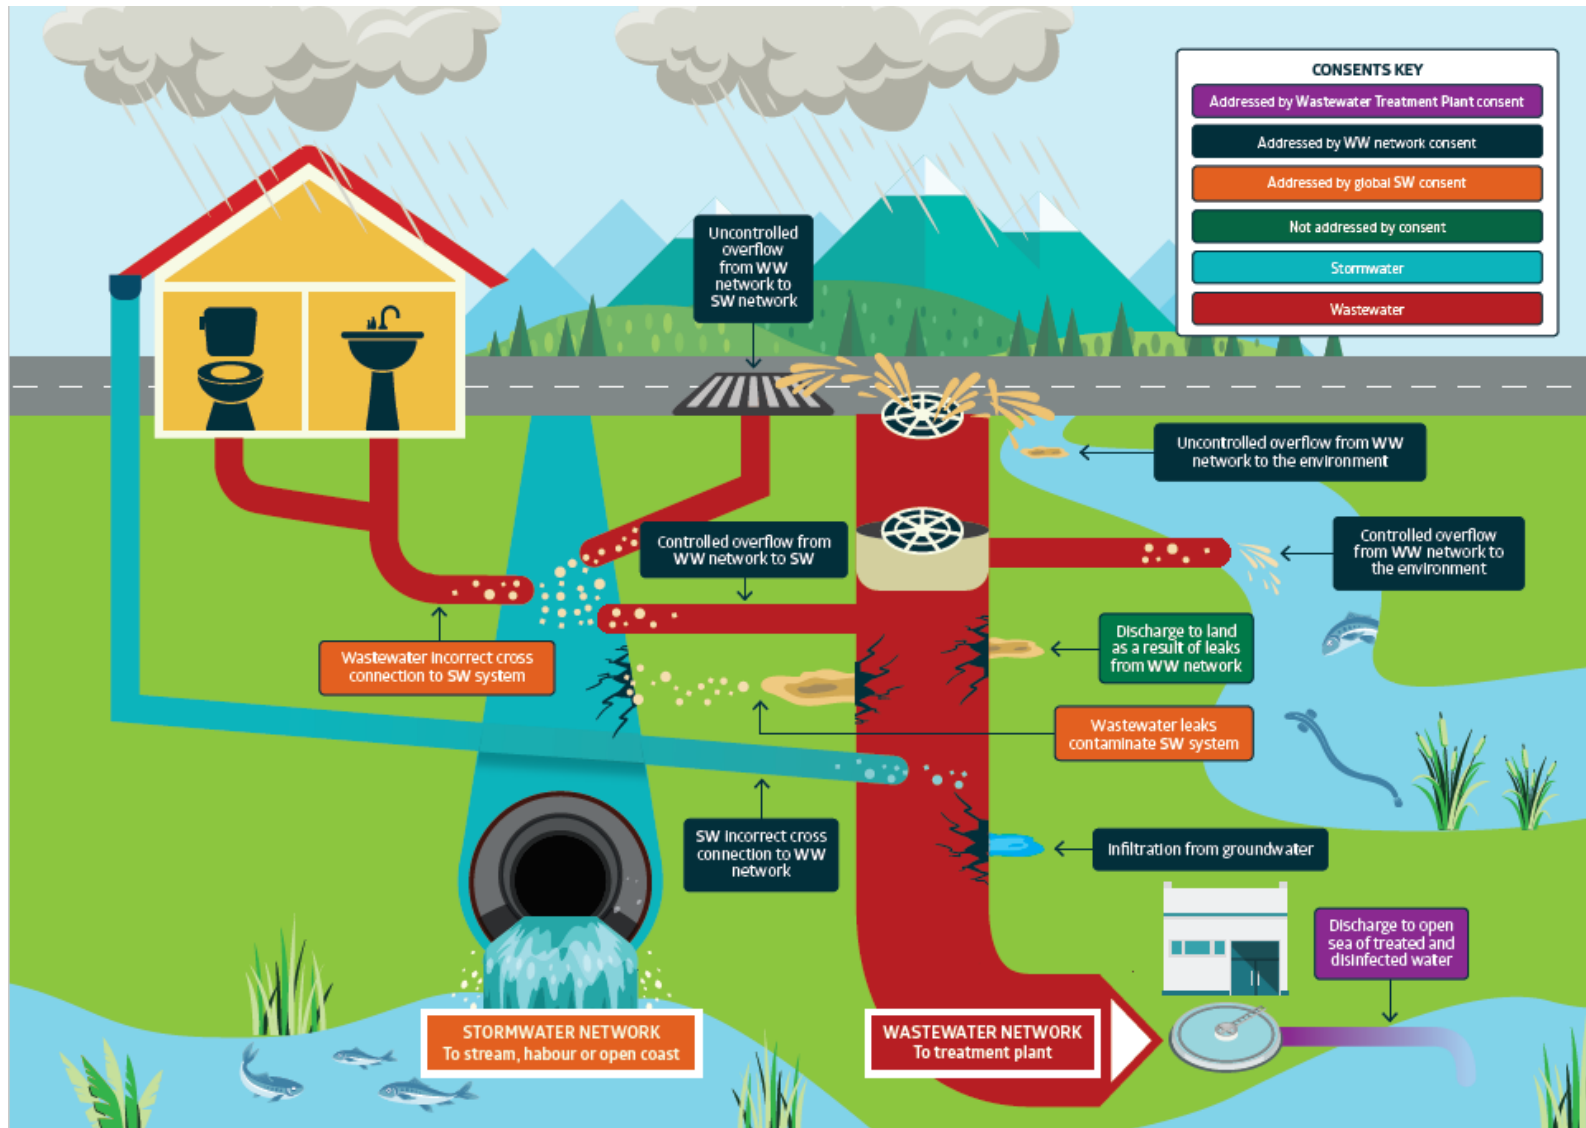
CONSENTS KEY

Addressed by Wastewater Treatment Plant consent

Addressed by WW network consent

Addressed by global SW consent

Not addressed by consent

Stormwater

Wastewater

Uncontrolled overflow from WW network to SW network

Uncontrolled overflow from WW network to the environment

Controlled overflow from WW network to SW

Controlled overflow from WW network to the environment

Wastewater incorrect cross connection to SW system

Discharge to land as a result of leaks from WW network

Wastewater leaks contaminate SW system

SW incorrect cross connection to WW network

Infiltration from groundwater

Discharge to open sea of treated and disinfected water

STORMWATER NETWORK
To stream, habour or open coast

WASTEWATER NETWORK
To treatment plant